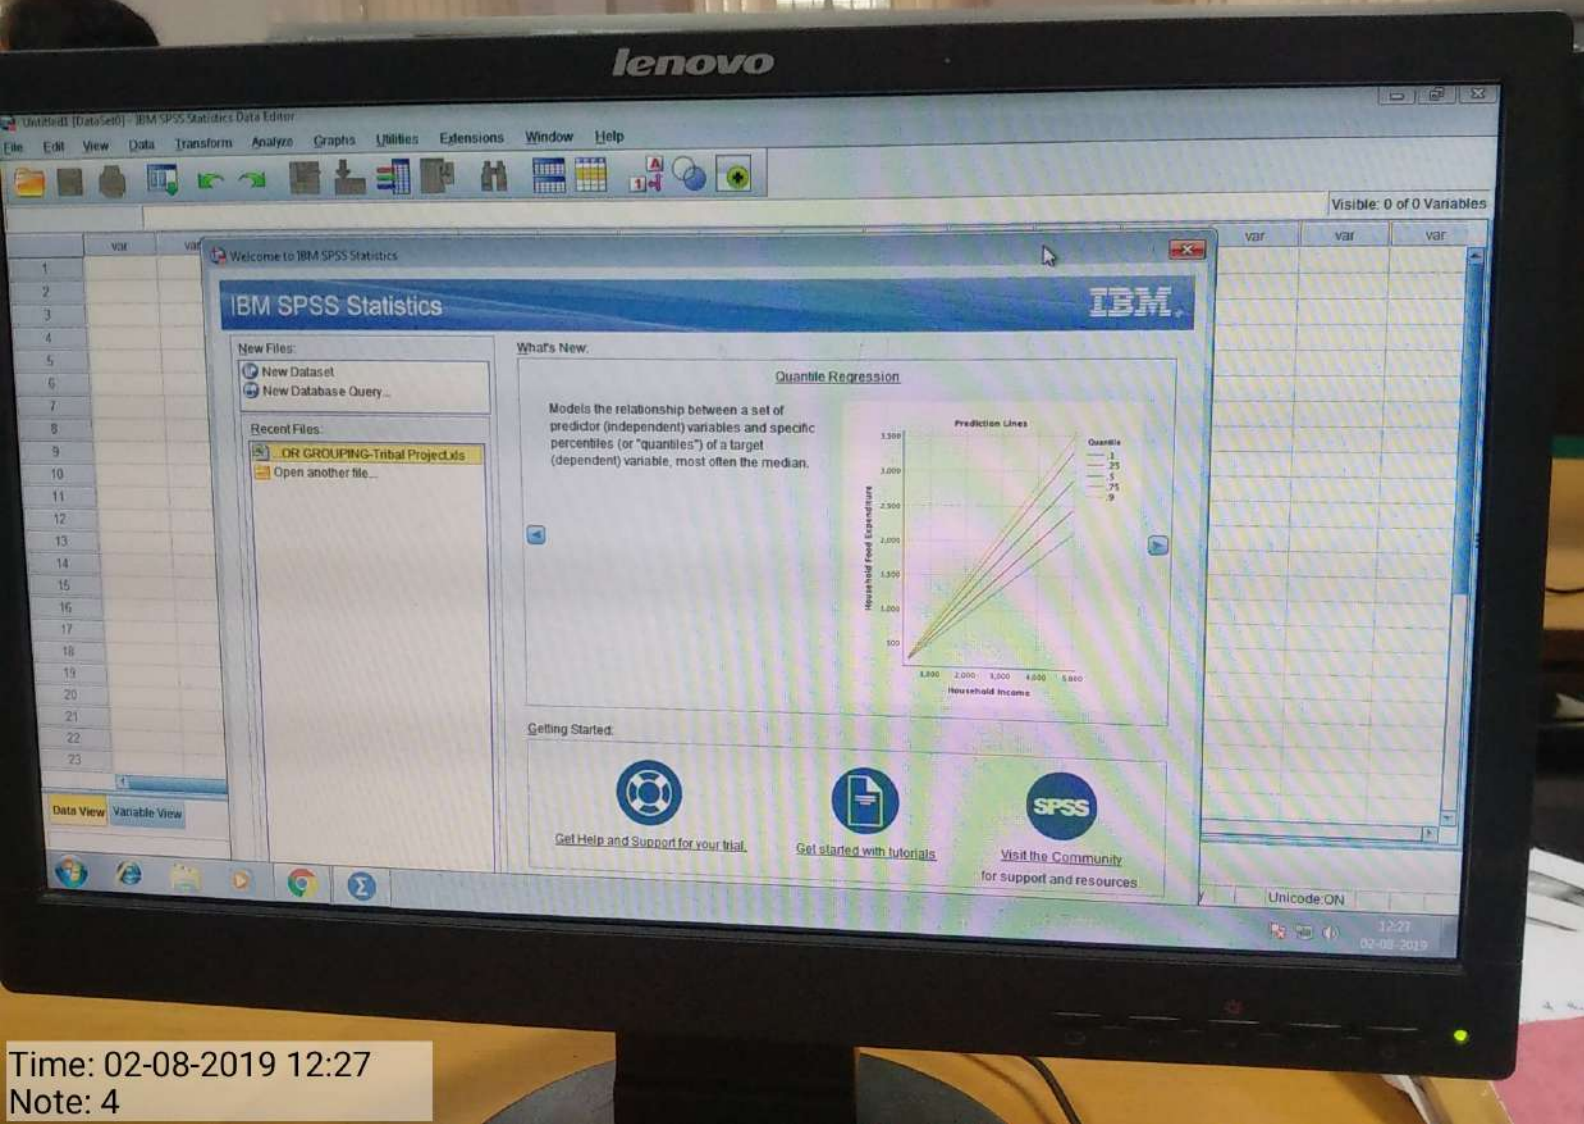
lenovo

Untitled1 [DataSet0] - IBM SPSS Statistics Data Editor

File Edit View Data Transform Analyze Graphs Utilities Extensions Window Help

Visible: 0 of 0 Variables

var var var var var

1 2 3 4 5 6 7 8 9 10 11 12 13 14 15 16 17 18 19 20 21 22 23

Welcome to IBM SPSS Statistics

IBM SPSS Statistics IBM.

New Files:
New Dataset
New Database Query...

Recent Files:
...OR GROUPING-Tribal Project.xls
Open another file...

What's New:

Quantile Regression

Models the relationship between a set of predictor (independent) variables and specific percentiles (or "quantiles") of a target (dependent) variable, most often the median.

Prediction Lines

Quantile
.1
.25
.5
.75
.9

Household Food Expenditure

3,500 3,000 2,500 2,000 1,500 1,000 500

1,000 2,000 3,000 4,000 5,000

Household Income

Getting Started:

Get Help and Support for your trial.

Get started with tutorials

SPSS

Visit the Community for support and resources

Data View Variable View

Unicode:ON

12:27
02-08-2019

Time: 02-08-2019 12:27
Note: 4